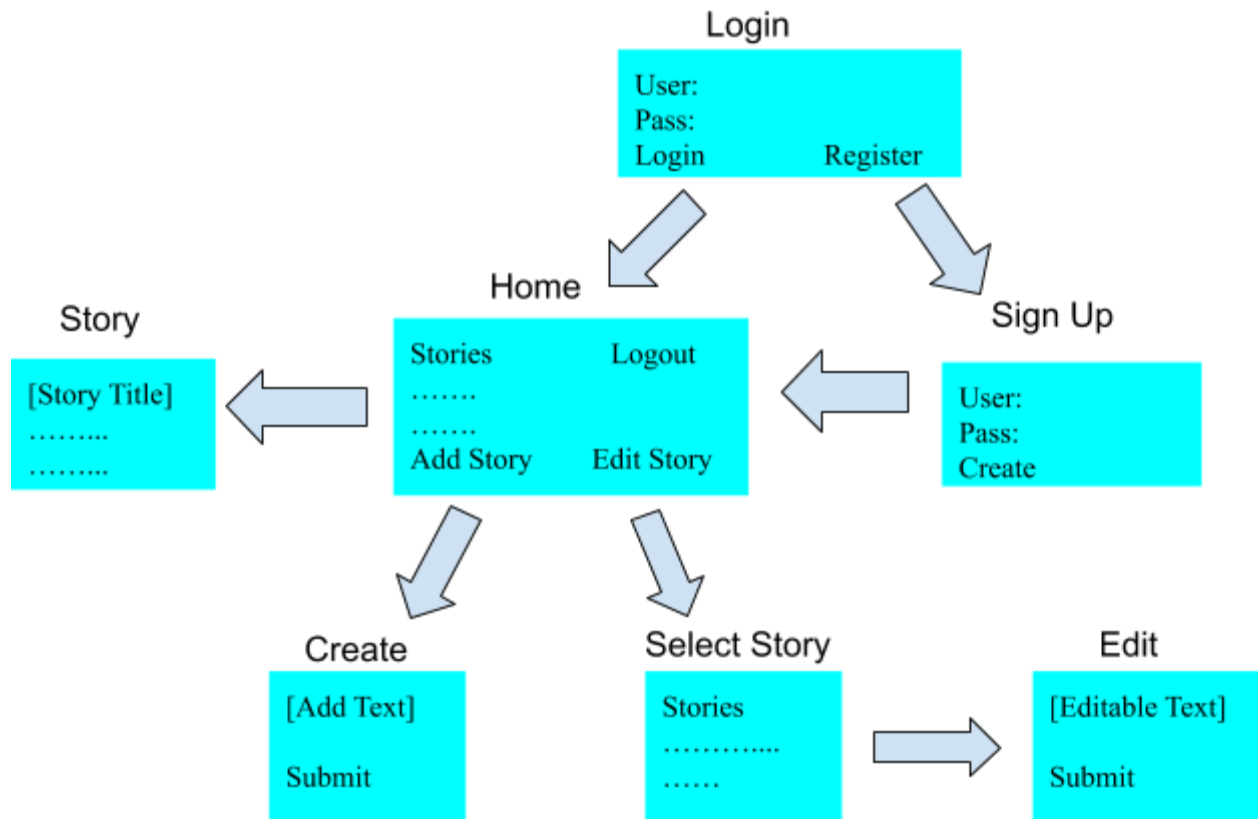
Login

User:
Pass:
Login Register

Story

[Story Title]
……...
……...

Home

Stories Logout
…….
…….
Add Story Edit Story

Sign Up

User:
Pass:
Create

Create

[Add Text]

Submit

Select Story

Stories
………....
……

Edit

[Editable Text]

Submit